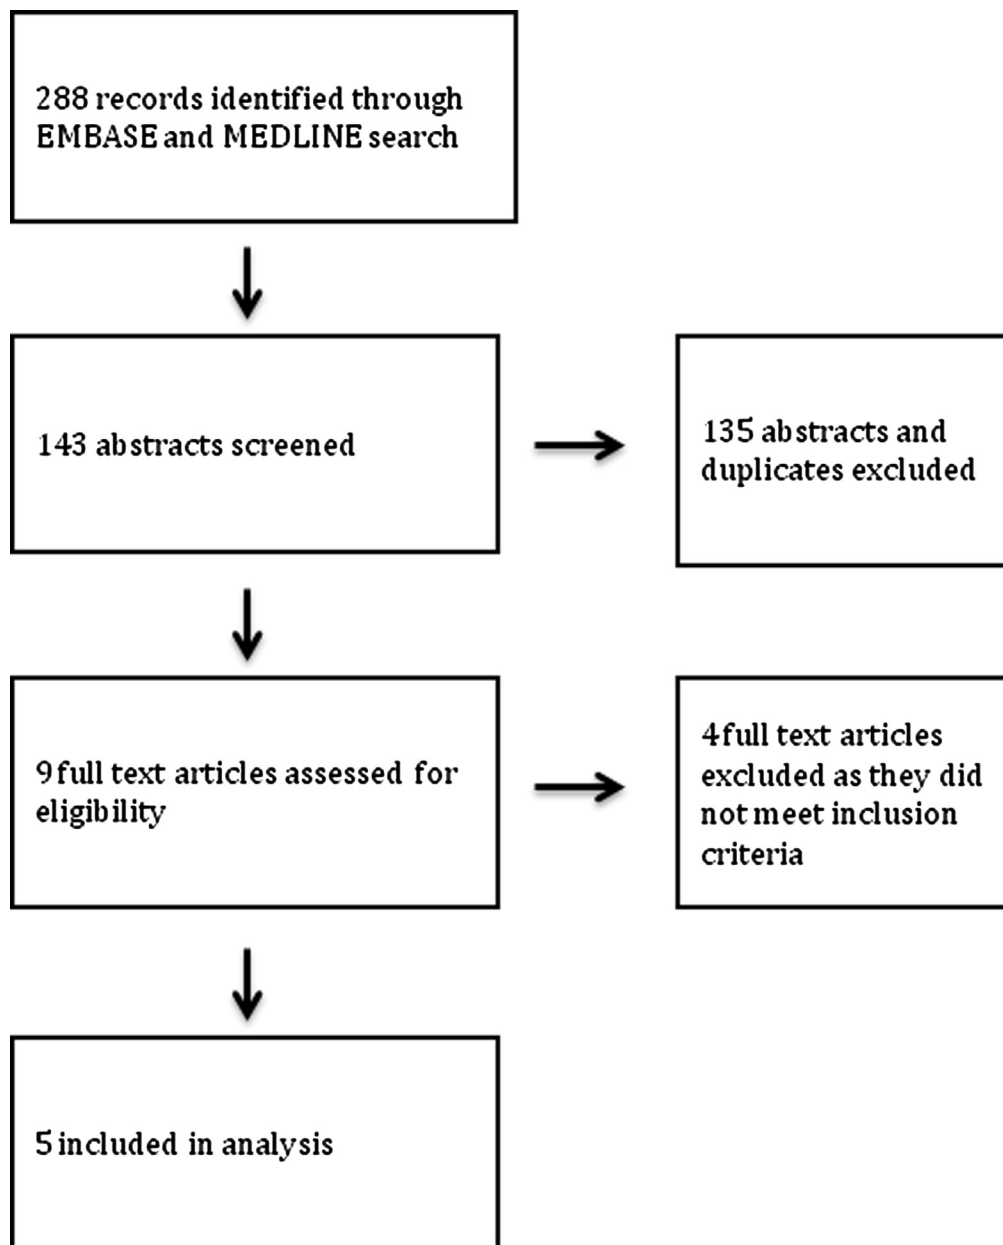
288 records identified through EMBASE and MEDLINE search

143 abstracts screened

135 abstracts and duplicates excluded

9 full text articles assessed for eligibility

4 full text articles excluded as they did not meet inclusion criteria

5 included in analysis